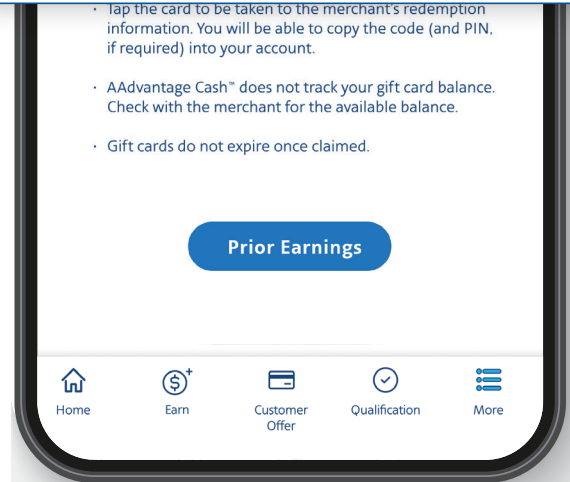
· Tap the card to be taken to the merchant's redemption information. You will be able to copy the code (and PIN, if required) into your account.

· AAdvantage Cash™ does not track your gift card balance. Check with the merchant for the available balance.

· Gift cards do not expire once claimed.

Prior Earnings

Home
Earn
Customer Offer
Qualification
More